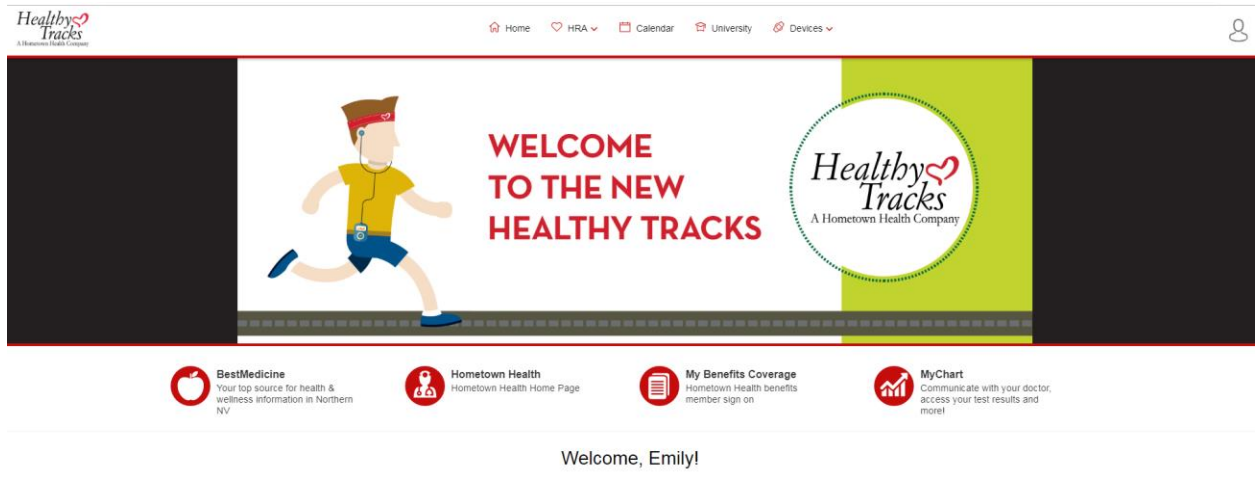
Healthy Tracks
A Hometown Health Company

Home HRA Calendar University Devices

WELCOME TO THE NEW HEALTHY TRACKS

Healthy Tracks
A Hometown Health Company

BestMedicine
Your top source for health & wellness information in Northern NV

Hometown Health
Hometown Health Home Page

My Benefits Coverage
Hometown Health benefits member sign on

MyChart
Communicate with your doctor, access your test results and more!

Welcome, Emily!